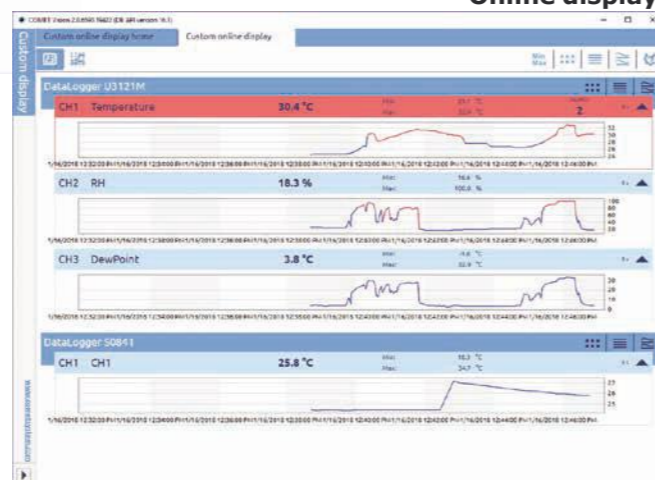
Online display

COMET Vision 2.0.650.15602 (DB SW version 16.1)

Custom online display home | Custom online display

Custom display

Min Max

DataLogger U3121M

CH1 Temperature 30.4 °C Min: 25.1 °C Max: 32.9 °C 2

32
30
28
26
24

1/16/2018 12:32:00 PM 1/16/2018 12:34:00 PM 1/16/2018 12:36:00 PM 1/16/2018 12:38:00 PM 1/16/2018 12:40:00 PM 1/16/2018 12:42:00 PM 1/16/2018 12:44:00 PM 1/16/2018 12:46:00 PM

CH2 RH 18.3 % Min: 16.6 % Max: 100.0 %

100
80
60
40
20

1/16/2018 12:32:00 PM 1/16/2018 12:34:00 PM 1/16/2018 12:36:00 PM 1/16/2018 12:38:00 PM 1/16/2018 12:40:00 PM 1/16/2018 12:42:00 PM 1/16/2018 12:44:00 PM 1/16/2018 12:46:00 PM

CH3 DewPoint 3.8 °C Min: -1.6 °C Max: 32.9 °C

30
20
10
0

1/16/2018 12:32:00 PM 1/16/2018 12:34:00 PM 1/16/2018 12:36:00 PM 1/16/2018 12:38:00 PM 1/16/2018 12:40:00 PM 1/16/2018 12:42:00 PM 1/16/2018 12:44:00 PM 1/16/2018 12:46:00 PM

DataLogger S0841

CH1 CH1 25.8 °C Min: 18.3 °C Max: 34.7 °C

27
26
25

1/16/2018 12:32:00 PM 1/16/2018 12:34:00 PM 1/16/2018 12:36:00 PM 1/16/2018 12:38:00 PM 1/16/2018 12:40:00 PM 1/16/2018 12:42:00 PM 1/16/2018 12:44:00 PM 1/16/2018 12:46:00 PM

www.cometsystem.com